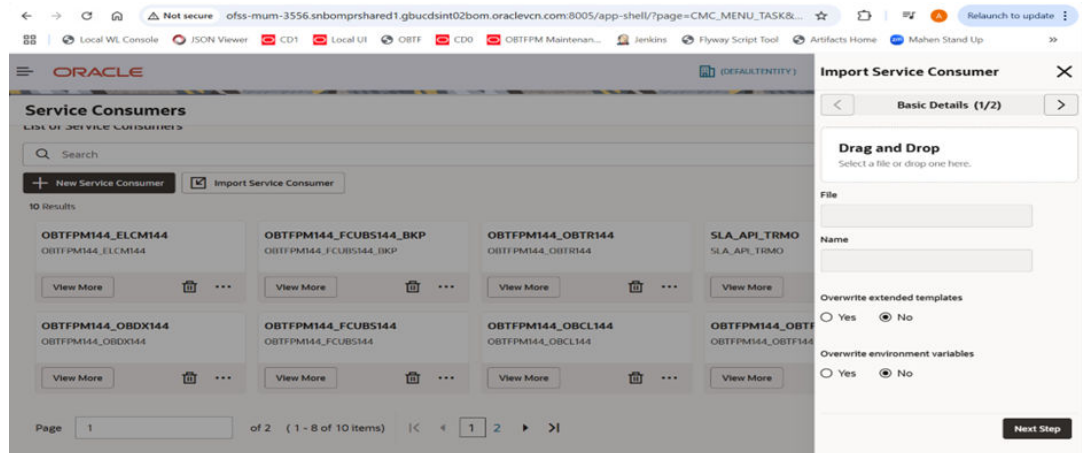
Not secure ofss-mum-3556.snbomprshared1.gbucdsint02bom.oraclevcn.com:8005/app-shell/?page=CMC_MENU_TASK&...

Relaunch to update

Local WL Console JSON Viewer CD1 Local UI OBTF CD0 OBTFPM Maintenan... Jenkins Flyway Script Tool Artifacts Home Mahen Stand Up

ORACLE

(DEFAULTENTITY)

Service Consumers

List of Service Consumers

Search

New Service Consumer

Import Service Consumer

10 Results

OBTFPM144_ELCM144
OBTFPM144_ELCM144
View More

OBTFPM144_FCUBS144_BKP
OBTFPM144_FCUBS144_BKP
View More

OBTFPM144_OBTR144
OBTFPM144_OBTR144
View More

SLA_API_TRMO
SLA_API_TRMO
View More

OBTFPM144_OBDX144
OBTFPM144_OBDX144
View More

OBTFPM144_FCUBS144
OBTFPM144_FCUBS144
View More

OBTFPM144_OBCL144
OBTFPM144_OBCL144
View More

OBTFPM144_OBTF
OBTFPM144_OBTF144
View More

Page 1 of 2 (1 - 8 of 10 items) 1 2

Import Service Consumer

Basic Details (1/2)

Drag and Drop
Select a file or drop one here.

File

Name

Overwrite extended templates
Yes No

Overwrite environment variables
Yes No

Next Step